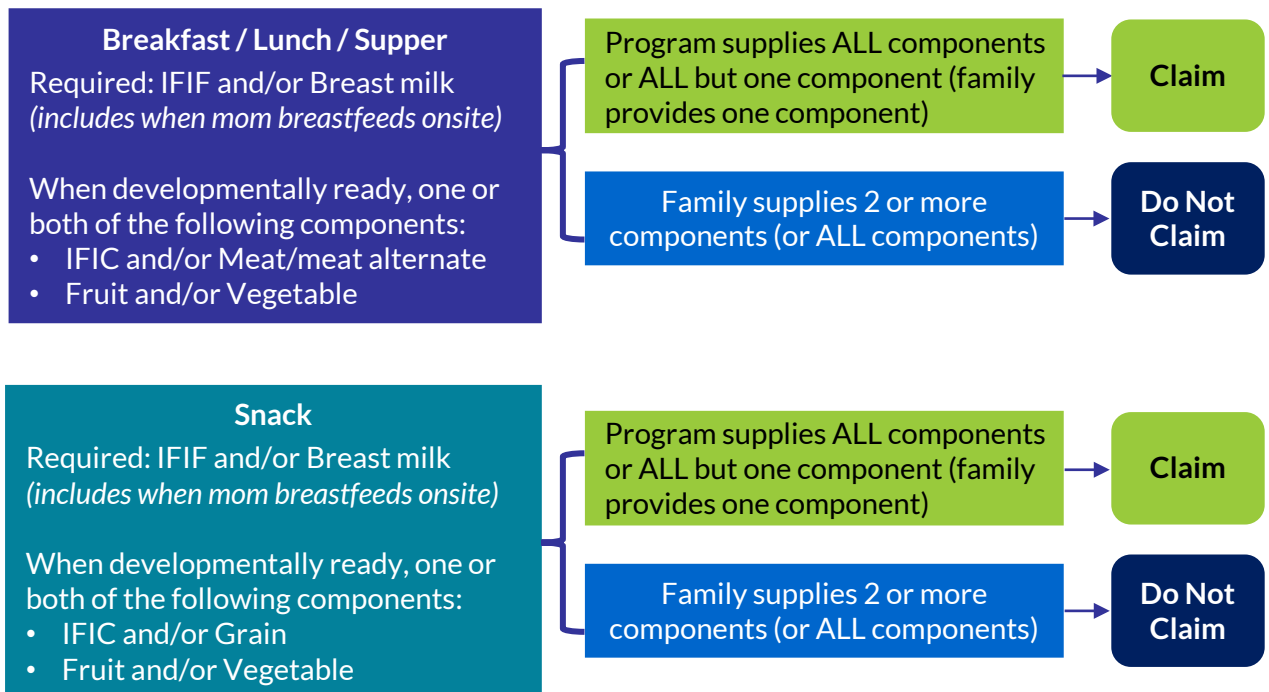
**Breakfast / Lunch / Supper**
Required: IFIF and/or Breast milk *(includes when mom breastfeeds onsite)*

When developmentally ready, one or both of the following components:
- IFIC and/or Meat/meat alternate
- Fruit and/or Vegetable

Program supplies ALL components or ALL but one component (family provides one component)

Claim

Family supplies 2 or more components (or ALL components)

Do Not Claim

**Snack**
Required: IFIF and/or Breast milk *(includes when mom breastfeeds onsite)*

When developmentally ready, one or both of the following components:
- IFIC and/or Grain
- Fruit and/or Vegetable

Program supplies ALL components or ALL but one component (family provides one component)

Claim

Family supplies 2 or more components (or ALL components)

Do Not Claim